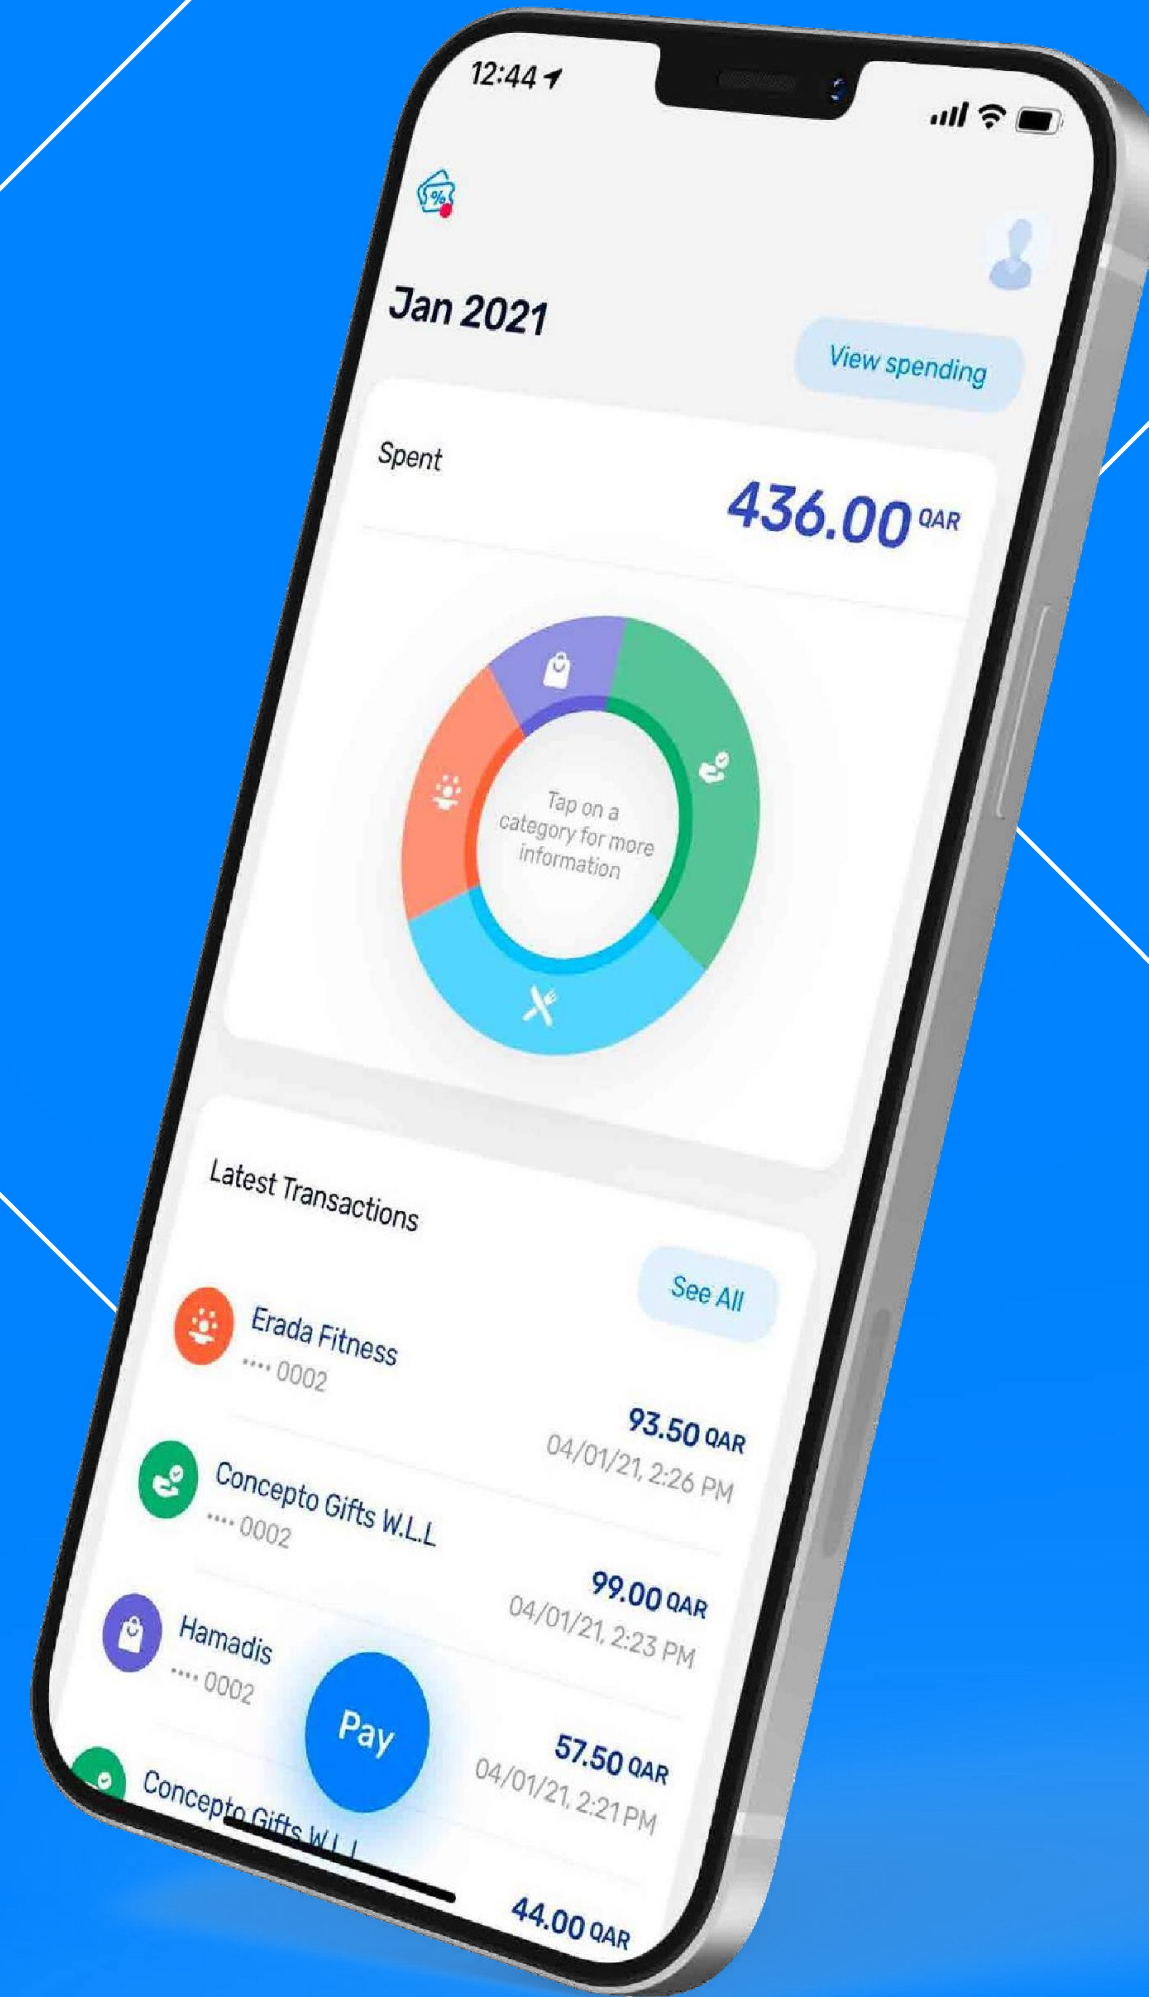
12:44

Jan 2021

View spending

Spent

436.00 QAR

Tap on a category for more information

Latest Transactions

See All

Erada Fitness
···· 0002

93.50 QAR
04/01/21, 2:26 PM

Concepto Gifts W.L.L
···· 0002

99.00 QAR
04/01/21, 2:23 PM

Hamadis
···· 0002

57.50 QAR
04/01/21, 2:21 PM

Pay

Concepto Gifts W.L.L

44.00 QAR